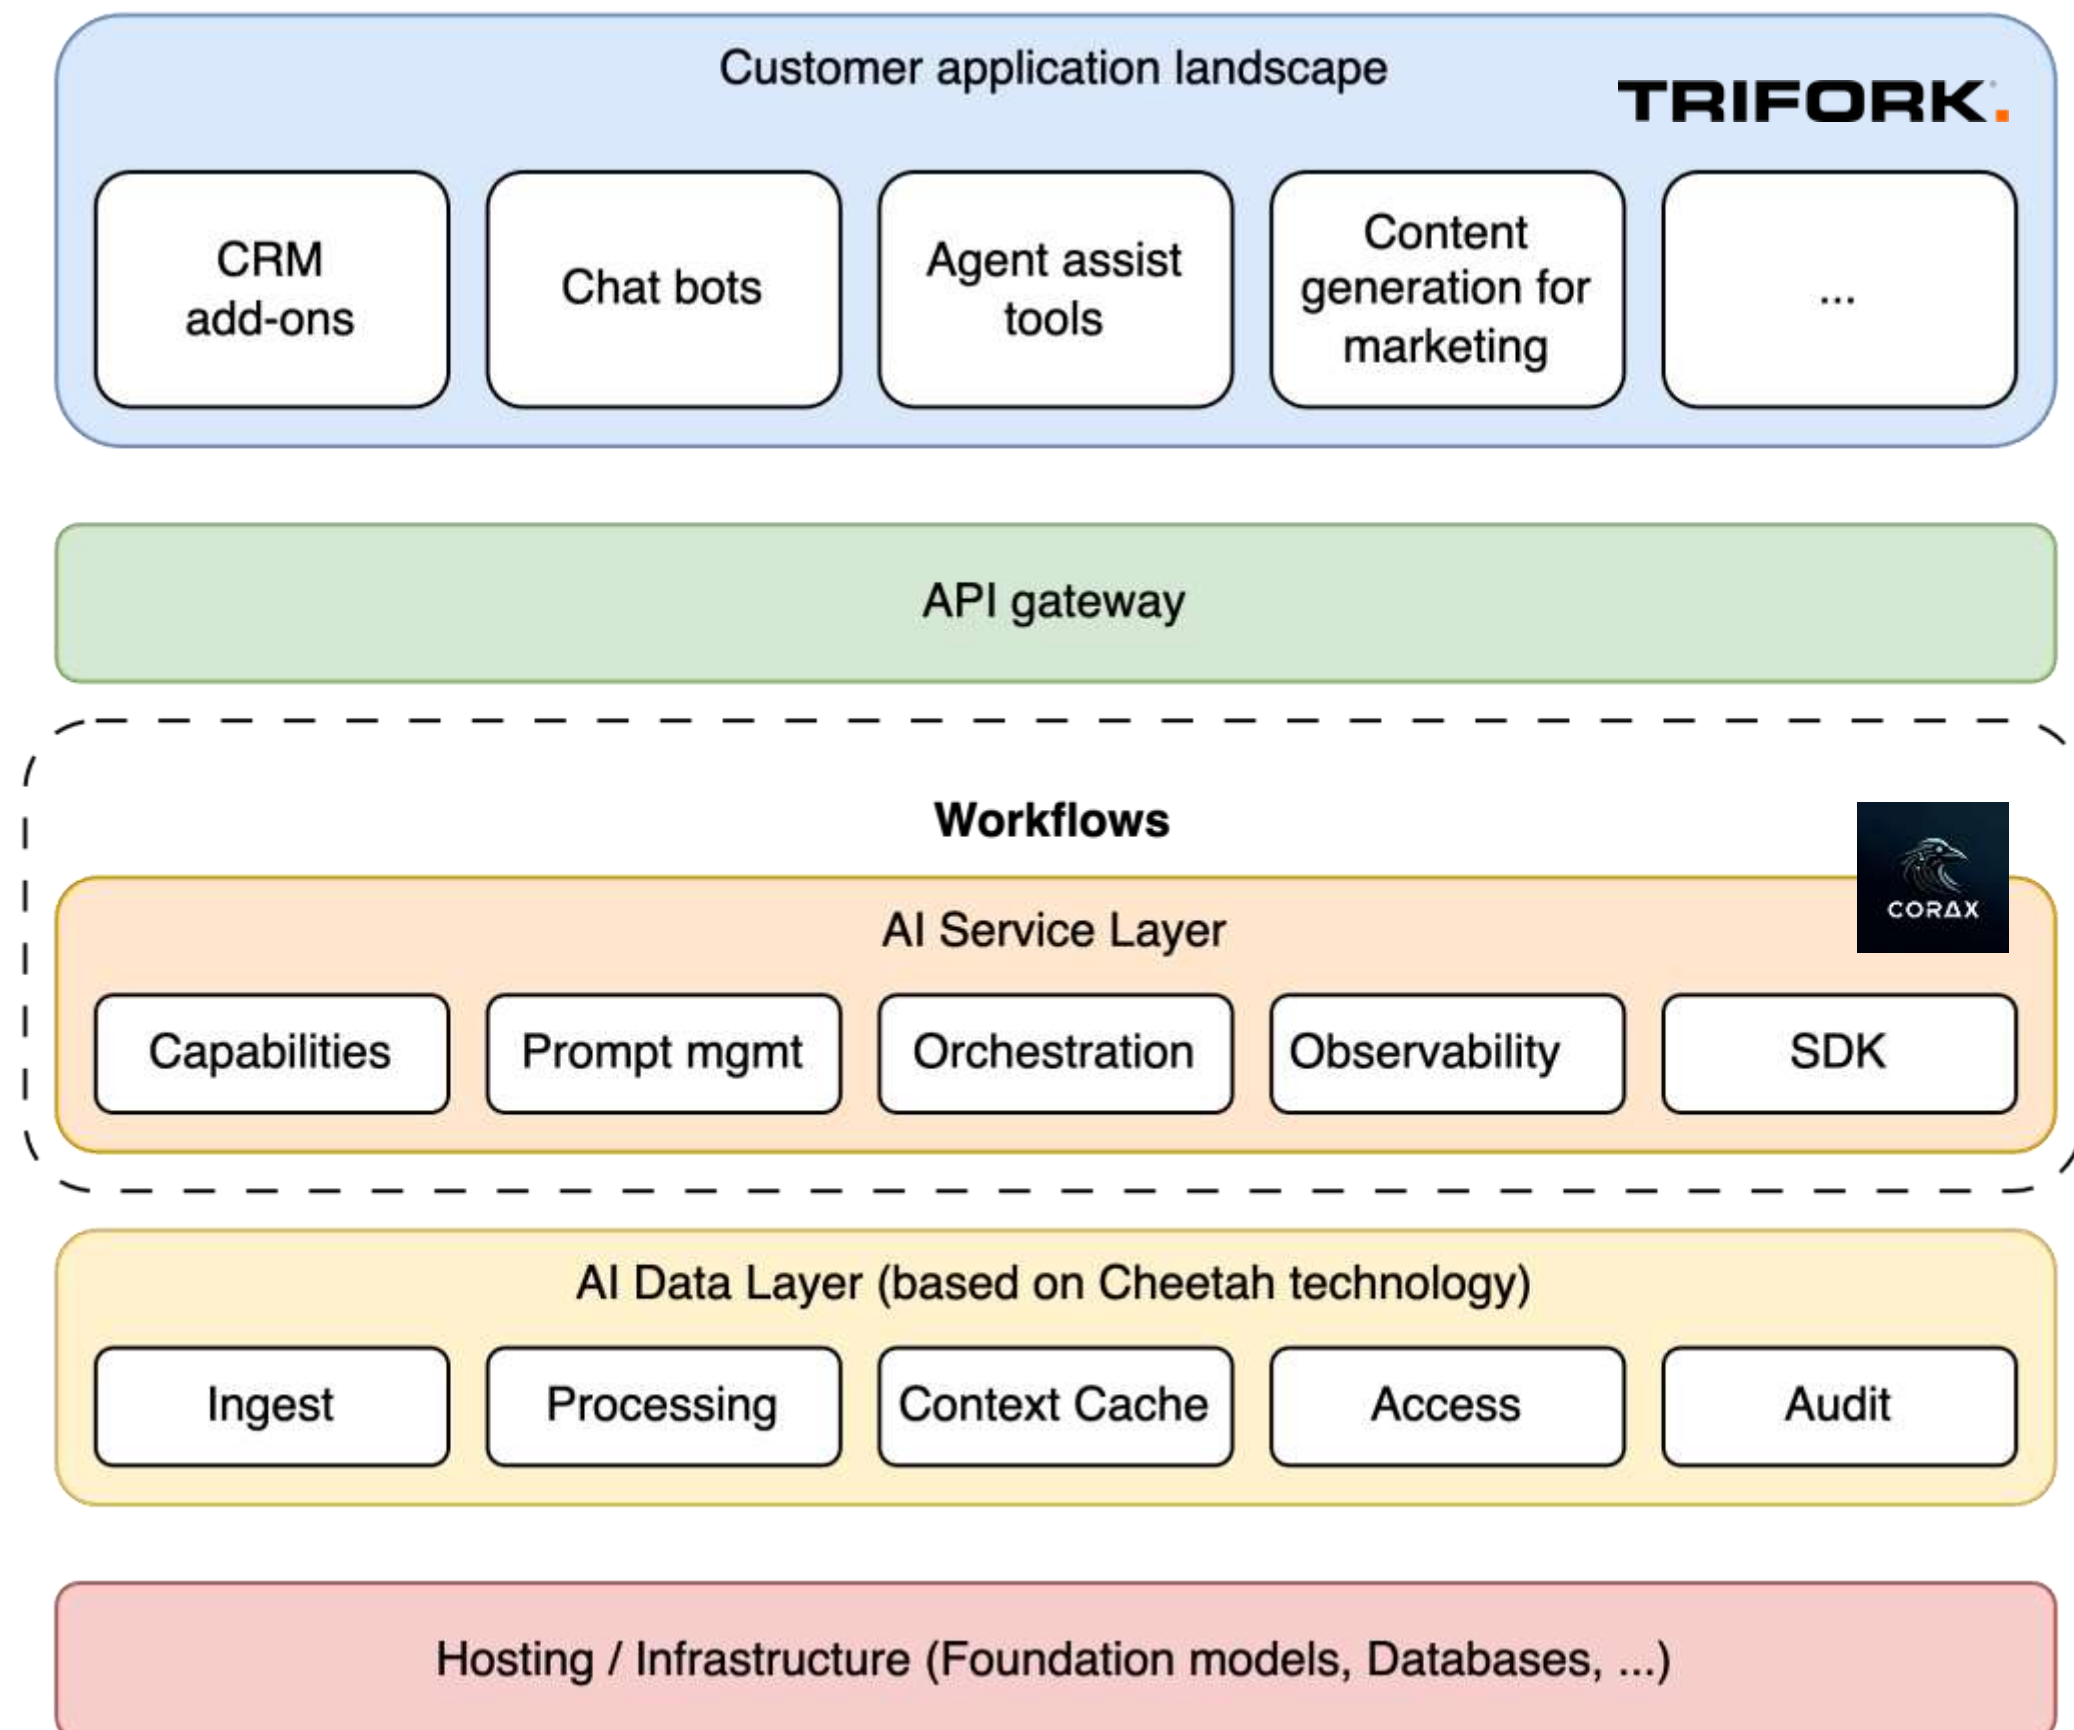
Customer application landscape

TRIFORK.

CRM add-ons

Chat bots

Agent assist tools

Content generation for marketing

...

API gateway

Workflows

CORAX

AI Service Layer

Capabilities

Prompt mgmt

Orchestration

Observability

SDK

AI Data Layer (based on Cheetah technology)

Ingest

Processing

Context Cache

Access

Audit

Hosting / Infrastructure (Foundation models, Databases, ...)